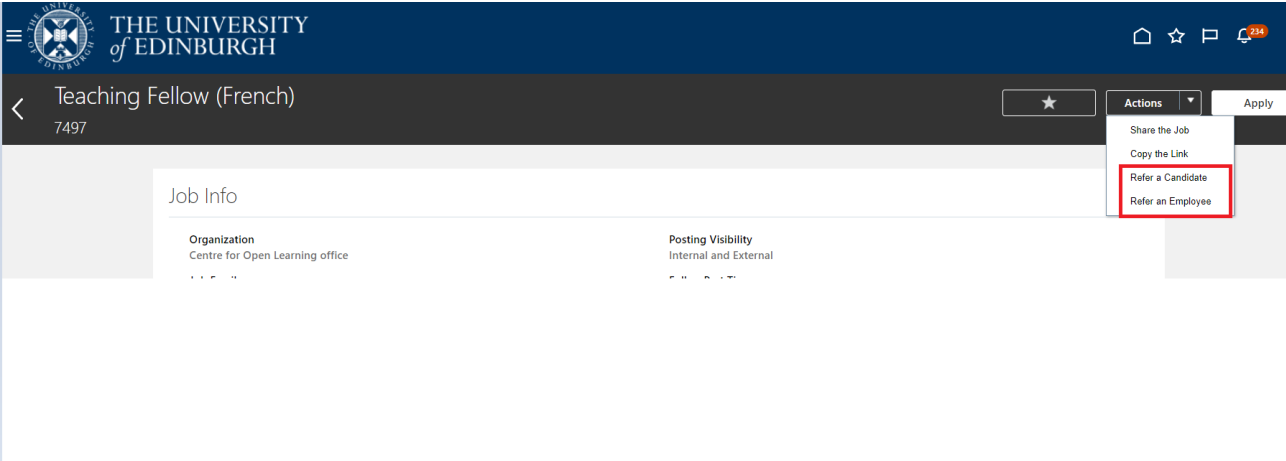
THE UNIVERSITY of EDINBURGH

234

Teaching Fellow (French)
7497

Actions
Apply

Share the Job
Copy the Link
Refer a Candidate
Refer an Employee

Job Info

Organization
Centre for Open Learning office

Posting Visibility
Internal and External

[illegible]

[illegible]